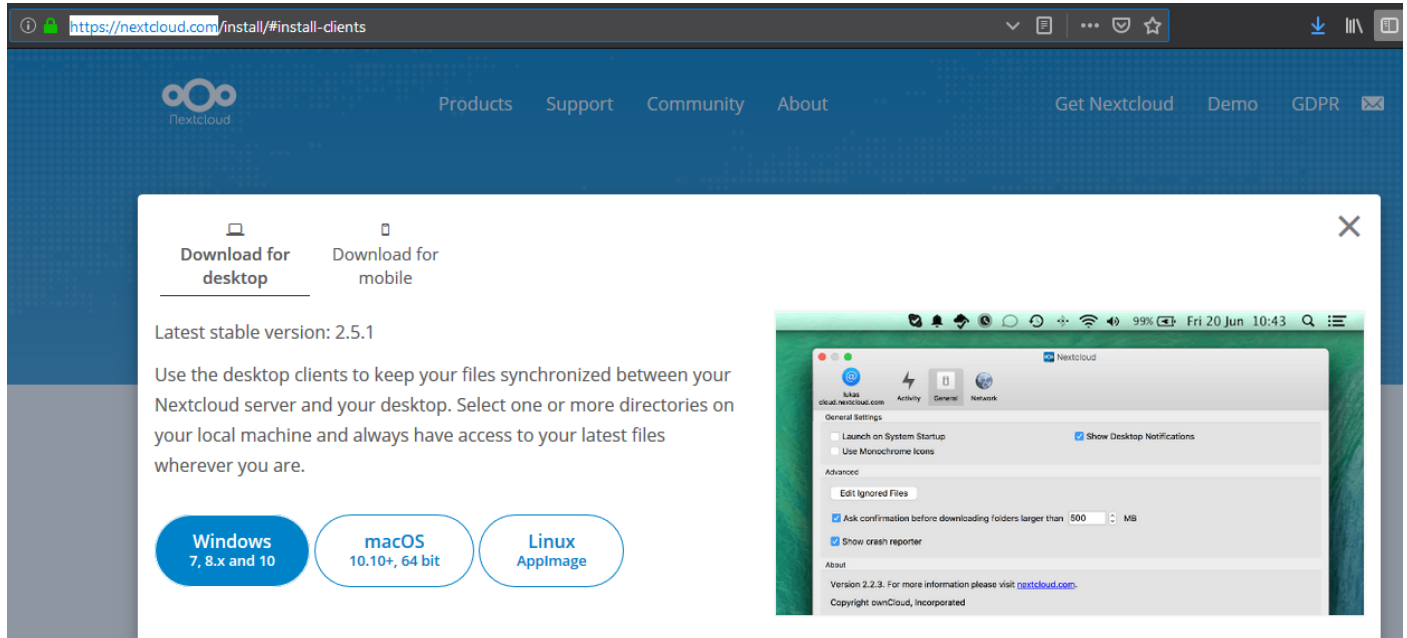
https://nextcloud.com/install/#install-clients

Nextcloud

Products Support Community About Get Nextcloud Demo GDPR

Download for desktop

Download for mobile

Latest stable version: 2.5.1

Use the desktop clients to keep your files synchronized between your Nextcloud server and your desktop. Select one or more directories on your local machine and always have access to your latest files wherever you are.

Windows
7, 8.x and 10

macOS
10.10+, 64 bit

Linux
AppImage

99% Fri 20 Jun 10:43

Nextcloud

lukas
cloud.nextcloud.com

Activity General Network

General Settings

Launch on System Startup

Show Desktop Notifications

Use Monochrome Icons

Advanced

Edit Ignored Files

Ask confirmation before downloading folders larger than 500 MB

Show crash reporter

About

Version 2.2.3. For more information please visit nextcloud.com.

Copyright ownCloud, Incorporated